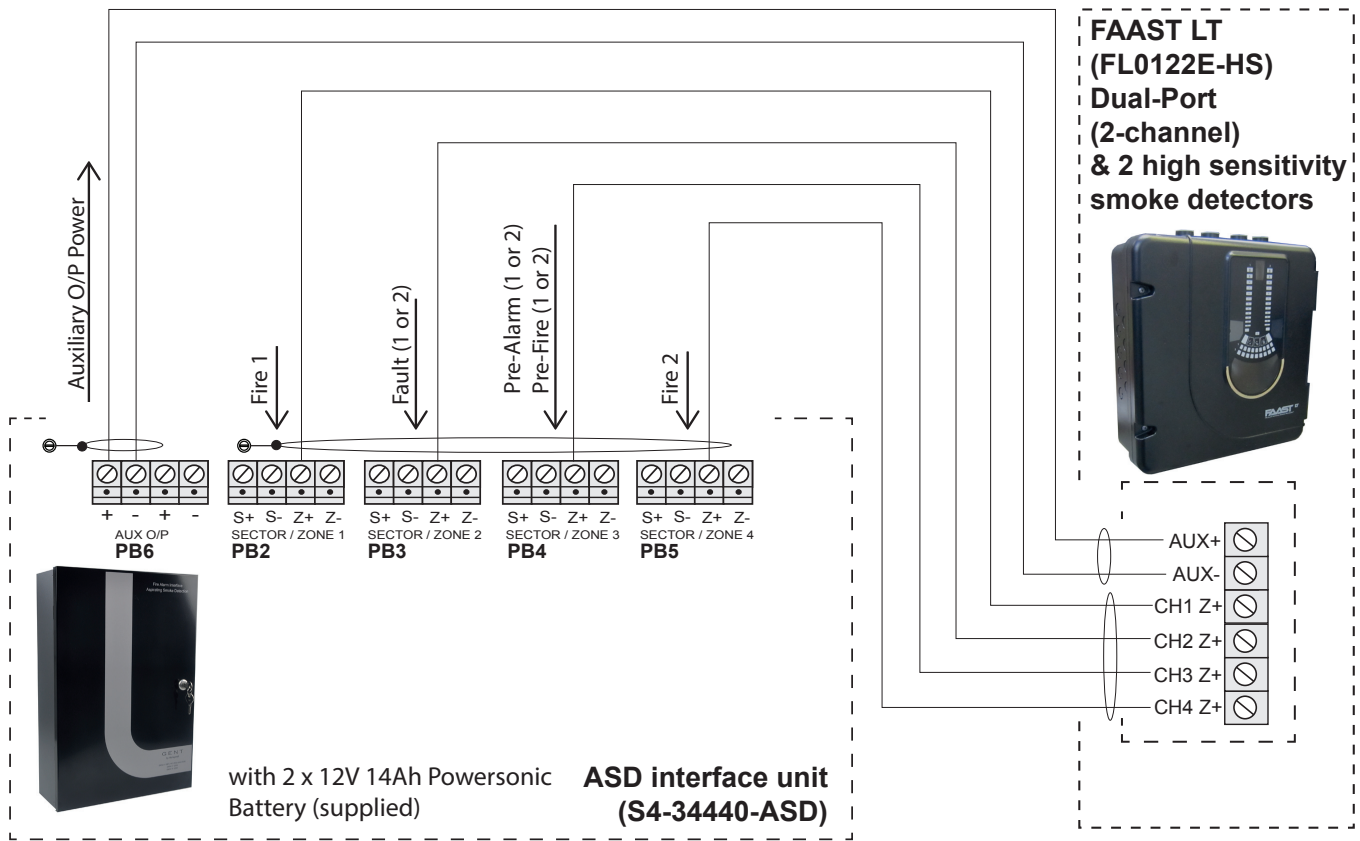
FAAST LT
(FL0122E-HS)
Dual-Port
(2-channel)
& 2 high sensitivity
smoke detectors

Auxiliary O/P Power

Fire 1

Fault (1 or 2)

Pre-Alarm (1 or 2)
Pre-Fire (1 or 2)

Fire 2

+ - + -
AUX O/P
PB6

S+ S- Z+ Z-
SECTOR / ZONE 1
PB2

S+ S- Z+ Z-
SECTOR / ZONE 2
PB3

S+ S- Z+ Z-
SECTOR / ZONE 3
PB4

S+ S- Z+ Z-
SECTOR / ZONE 4
PB5

AUX+
AUX-
CH1 Z+
CH2 Z+
CH3 Z+
CH4 Z+

FAAST LT

with 2 x 12V 14Ah Powersonic Battery (supplied)

ASD interface unit
(S4-34440-ASD)